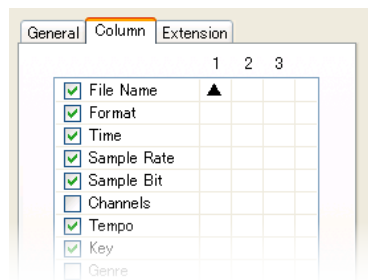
General | Column | Extension

| | 1 | 2 | 3 |
|---|---|---|---|
| ☑ File Name | ▲ | | |
| ☑ Format | | | |
| ☑ Time | | | |
| ☑ Sample Rate | | | |
| ☑ Sample Bit | | | |
| ☐ Channels | | | |
| ☑ Tempo | | | |
| ☑ Key | | | |
| ☐ Genre | | | |